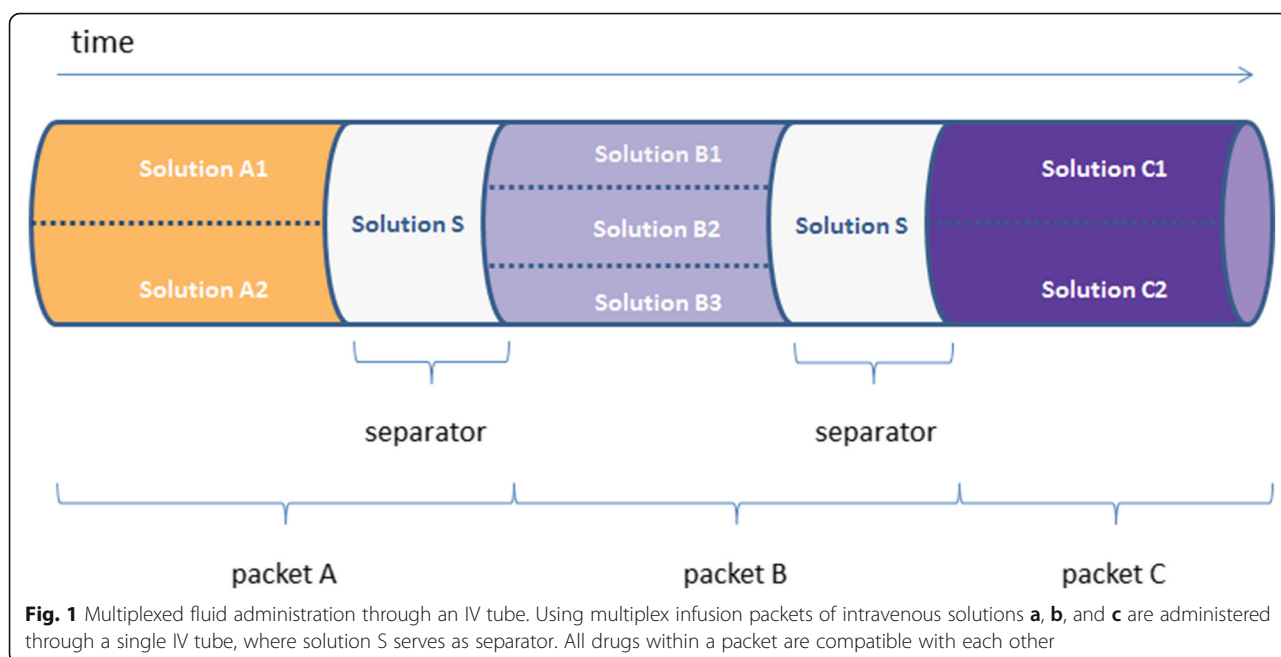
time

Solution A1

Solution A2

Solution S

Solution B1

Solution B2

Solution B3

Solution S

Solution C1

Solution C2

separator

separator

packet A

packet B

packet C

**Fig. 1** Multiplexed fluid administration through an IV tube. Using multiplex infusion packets of intravenous solutions **a**, **b**, and **c** are administered through a single IV tube, where solution S serves as separator. All drugs within a packet are compatible with each other